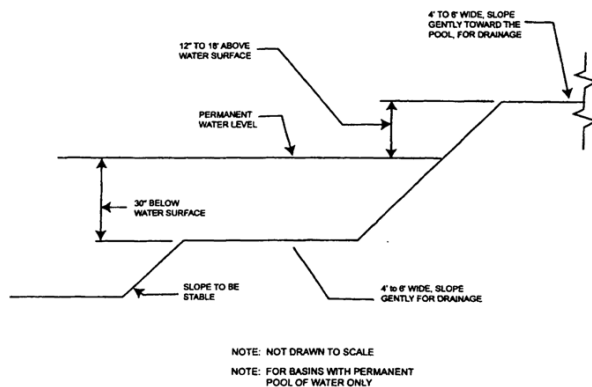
4' TO 6' WIDE, SLOPE GENTLY TOWARD THE POOL, FOR DRAINAGE

12" TO 18" ABOVE WATER SURFACE

PERMANENT WATER LEVEL

30" BELOW WATER SURFACE

SLOPE TO BE STABLE

4' to 6' WIDE, SLOPE GENTLY FOR DRAINAGE

NOTE: NOT DRAWN TO SCALE

NOTE: FOR BASINS WITH PERMANENT POOL OF WATER ONLY